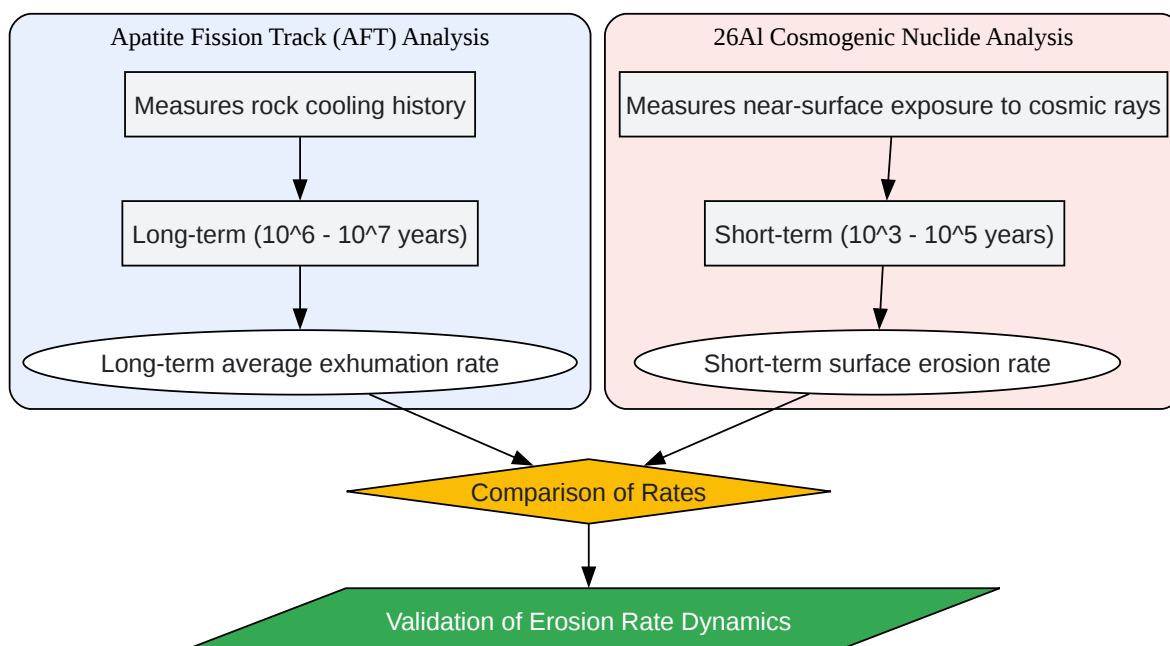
Apatite Fission Track (AFT) Analysis

Measures rock cooling history

Long-term (10^6 - 10^7 years)

Long-term average exhumation rate

26Al Cosmogenic Nuclide Analysis

Measures near-surface exposure to cosmic rays

Short-term (10^3 - 10^5 years)

Short-term surface erosion rate

Comparison of Rates

Validation of Erosion Rate Dynamics